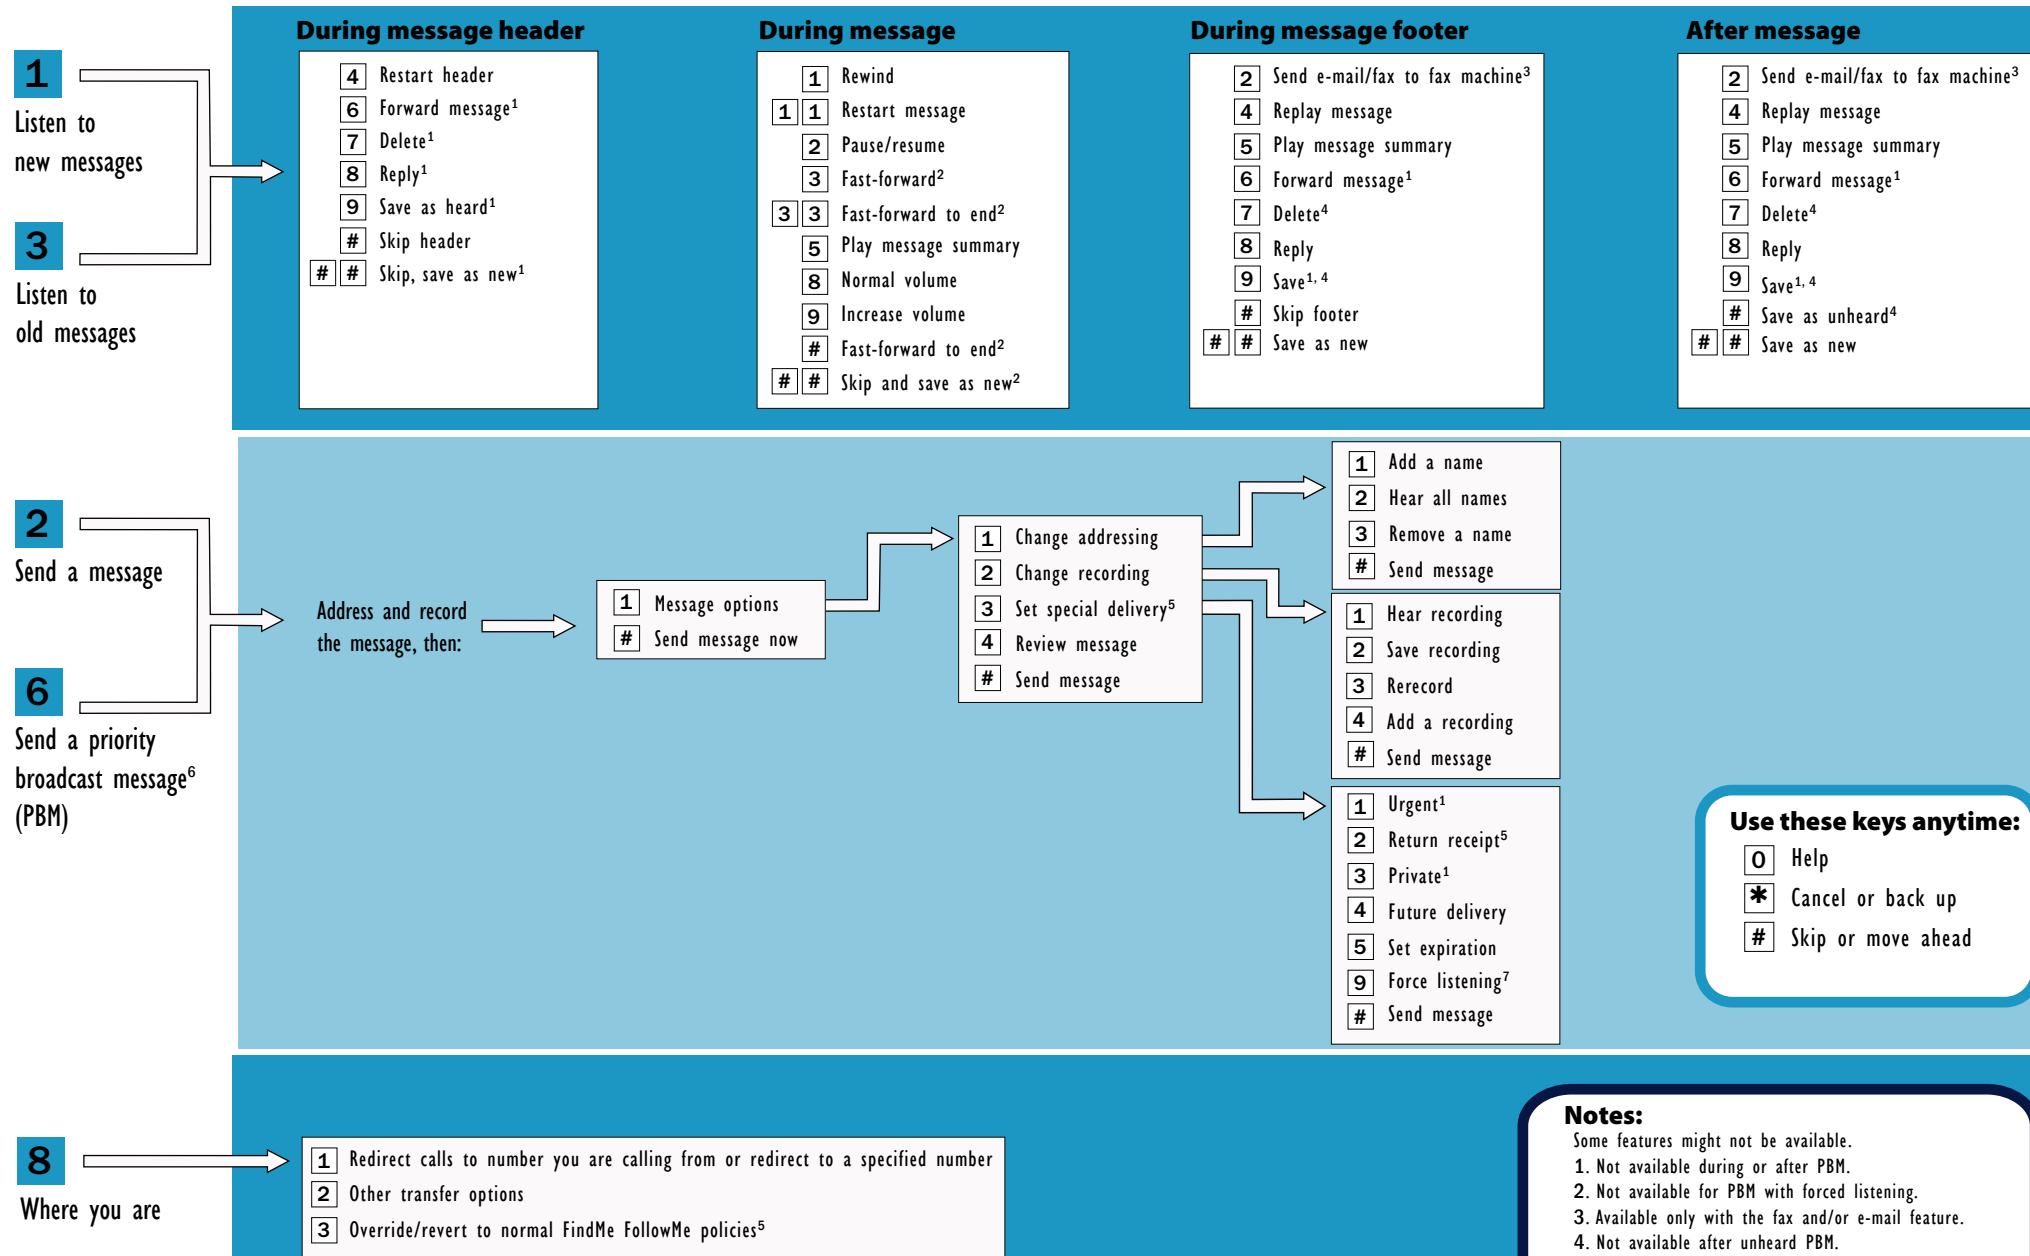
1
Listen to new messages

3
Listen to old messages

During message header

4 Restart header
6 Forward message$^1$
7 Delete$^1$
8 Reply$^1$
9 Save as heard$^1$
# Skip header
# # Skip, save as new$^1$

During message

1 Rewind
1 1 Restart message
2 Pause/resume
3 Fast-forward$^2$
3 3 Fast-forward to end$^2$
5 Play message summary
8 Normal volume
9 Increase volume
# Fast-forward to end$^2$
# # Skip and save as new$^2$

During message footer

2 Send e-mail/fax to fax machine$^3$
4 Replay message
5 Play message summary
6 Forward message$^1$
7 Delete$^4$
8 Reply
9 Save$^{1, 4}$
# Skip footer
# # Save as new

After message

2 Send e-mail/fax to fax machine$^3$
4 Replay message
5 Play message summary
6 Forward message$^1$
7 Delete$^4$
8 Reply
9 Save$^{1, 4}$
# Save as unheard$^4$
# # Save as new

2
Send a message

6
Send a priority broadcast message$^6$ (PBM)

Address and record the message, then:

1 Message options
# Send message now

1 Change addressing
2 Change recording
3 Set special delivery$^5$
4 Review message
# Send message

1 Add a name
2 Hear all names
3 Remove a name
# Send message

1 Hear recording
2 Save recording
3 Rerecord
4 Add a recording
# Send message

1 Urgent$^1$
2 Return receipt$^5$
3 Private$^1$
4 Future delivery
5 Set expiration
9 Force listening$^7$
# Send message

Use these keys anytime:
0 Help
✱ Cancel or back up
# Skip or move ahead

8
Where you are

1 Redirect calls to number you are calling from or redirect to a specified number
2 Other transfer options
3 Override/revert to normal FindMe FollowMe policies$^5$

Notes:
Some features might not be available.
1. Not available during or after PBM.
2. Not available for PBM with forced listening.
3. Available only with the fax and/or e-mail feature.
4. Not available after unheard PBM.